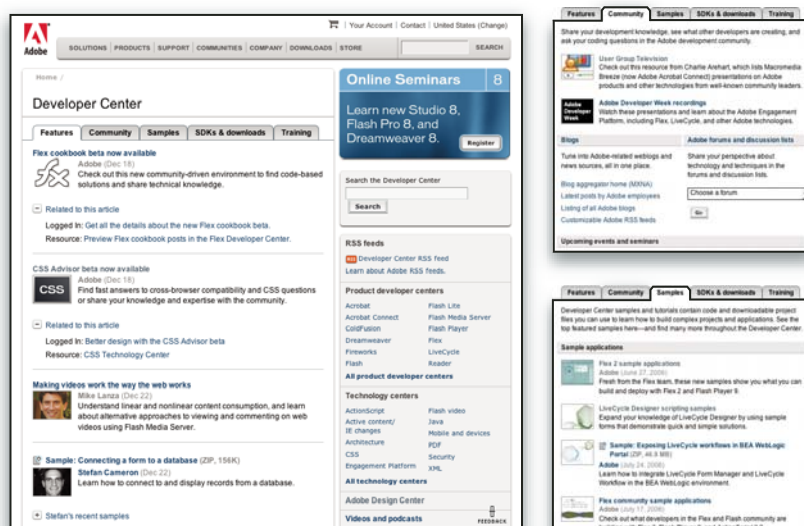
Adobe

| Your Account | Contact | United States (Change)

SOLUTIONS | PRODUCTS | SUPPORT | COMMUNITIES | COMPANY | DOWNLOADS | STORE SEARCH

Home /

Developer Center

Features | Community | Samples | SDKs & downloads | Training

Flex cookbook beta now available
Adobe (Dec 18)
Check out this new community-driven environment to find code-based solutions and share technical knowledge.

Related to this article
Logged In: Get all the details about the new Flex cookbook beta.
Resource: Preview Flex cookbook posts in the Flex Developer Center.

CSS Advisor beta now available
Adobe (Dec 18)
Find fast answers to cross-browser compatibility and CSS questions or share your knowledge and expertise with the community.

Related to this article
Logged In: Better design with the CSS Advisor beta
Resource: CSS Technology Center

Making videos work the way the web works
Mike Lanza (Dec 22)
Understand linear and nonlinear content consumption, and learn about alternative approaches to viewing and commenting on web videos using Flash Media Server.

Sample: Connecting a form to a database (ZIP, 156K)
Stefan Cameron (Dec 22)
Learn how to connect to and display records from a database.

Stefan's recent samples

Online Seminars 8
Learn new Studio 8, Flash Pro 8, and Dreamweaver 8.
Register

Search the Developer Center
Search

RSS feeds
Developer Center RSS feed
Learn about Adobe RSS feeds.

Product developer centers
Acrobat | Flash Lite
Acrobat Connect | Flash Media Server
ColdFusion | Flash Player
Dreamweaver | Flex
Fireworks | LiveCycle
Flash | Reader
All product developer centers

Technology centers
ActionScript | Flash video
Active content/IE changes | Java
Architecture | Mobile and devices
CSS | PDF
Engagement Platform | Security
XML
All technology centers

Adobe Design Center

Videos and podcasts

FEEDBACK

Features | Community | Samples | SDKs & downloads | Training

Share your development knowledge, see what other developers are creating, and ask your coding questions in the Adobe development community.

User Group Television
Check out this resource from Charlie Arehart, which lists Macromedia Breeze (now Adobe Acrobat Connect) presentations on Adobe products and other technologies from well-known community leaders.

Adobe Developer Week recordings
Watch these presentations and learn about the Adobe Engagement Platform, including Flex, LiveCycle, and other Adobe technologies.

Blogs
Tune into Adobe-related weblogs and news sources, all in one place.
Blog aggregator home (MXNA)
Latest posts by Adobe employees
Listing of all Adobe blogs
Customizable Adobe RSS feeds

Adobe forums and discussion lists
Share your perspective about technology and techniques in the forums and discussion lists.
Choose a forum
Go

Upcoming events and seminars

Features | Community | Samples | SDKs & downloads | Training

Developer Center samples and tutorials contain code and downloadable project files you can use to learn how to build complex projects and applications. See the top featured samples here—and find many more throughout the Developer Center.

Sample applications

Flex 2 sample applications
Adobe (June 27, 2006)
Fresh from the Flex team, these new samples show you what you can build and deploy with Flex 2 and Flash Player 9.

LiveCycle Designer scripting samples
Expand your knowledge of LiveCycle Designer by using sample forms that demonstrate quick and simple solutions.

Sample: Exposing LiveCycle workflows in BEA WebLogic Portal (ZIP, 46.9 MB)
Adobe (July 24, 2006)
Learn how to integrate LiveCycle Form Manager and LiveCycle Workflow in the BEA WebLogic environment.

Flex community sample applications
Adobe (July 17, 2006)
Check out what developers in the Flex and Flash community are